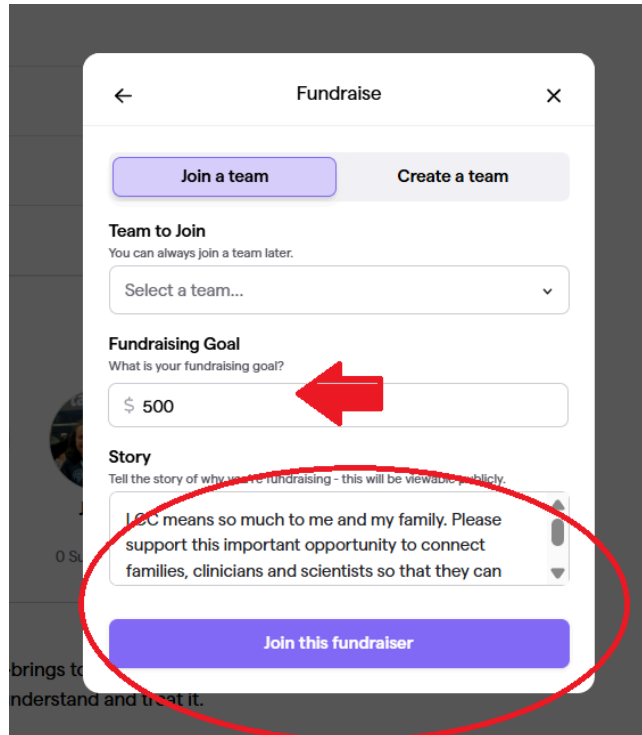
Fundraise

Join a team
Create a team

Team to Join
You can always join a team later.

Select a team...

Fundraising Goal
What is your fundraising goal?

$ 500

Story
Tell the story of why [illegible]'re fundraising - this will be viewable publicly.

LCC means so much to me and my family. Please support this important opportunity to connect families, clinicians and scientists so that they can

Join this fundraiser

0 Su

brings to
nderstand and treat it.